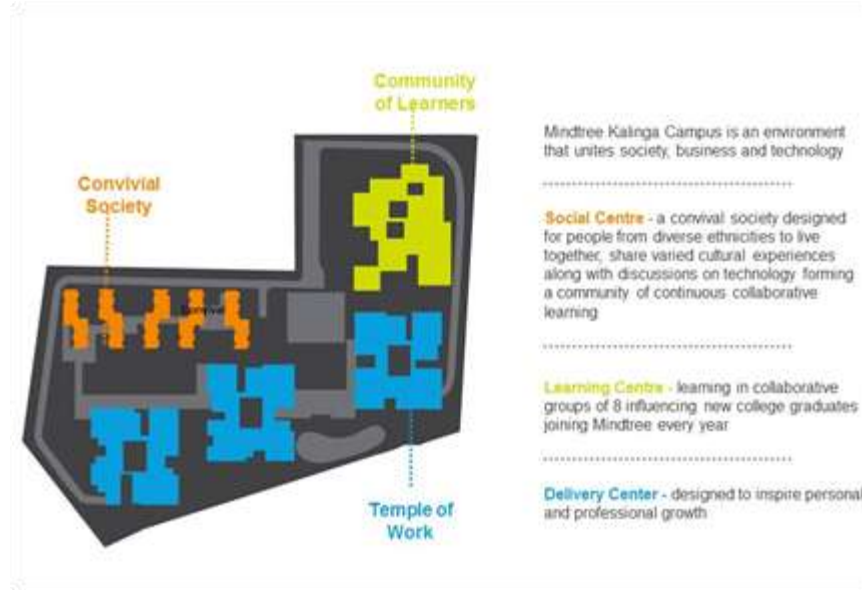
Community of Learners

Convivial Society

Temple of Work

Mindtree Kalinga Campus is an environment that unites society, business and technology

Social Centre - a convival society designed for people from diverse ethnicities to live together, share varied cultural experiences along with discussions on technology forming a community of continuous collaborative learning

Learning Centre - learning in collaborative groups of 8 influencing new college graduates joining Mindtree every year

Delivery Center - designed to inspire personal and professional growth